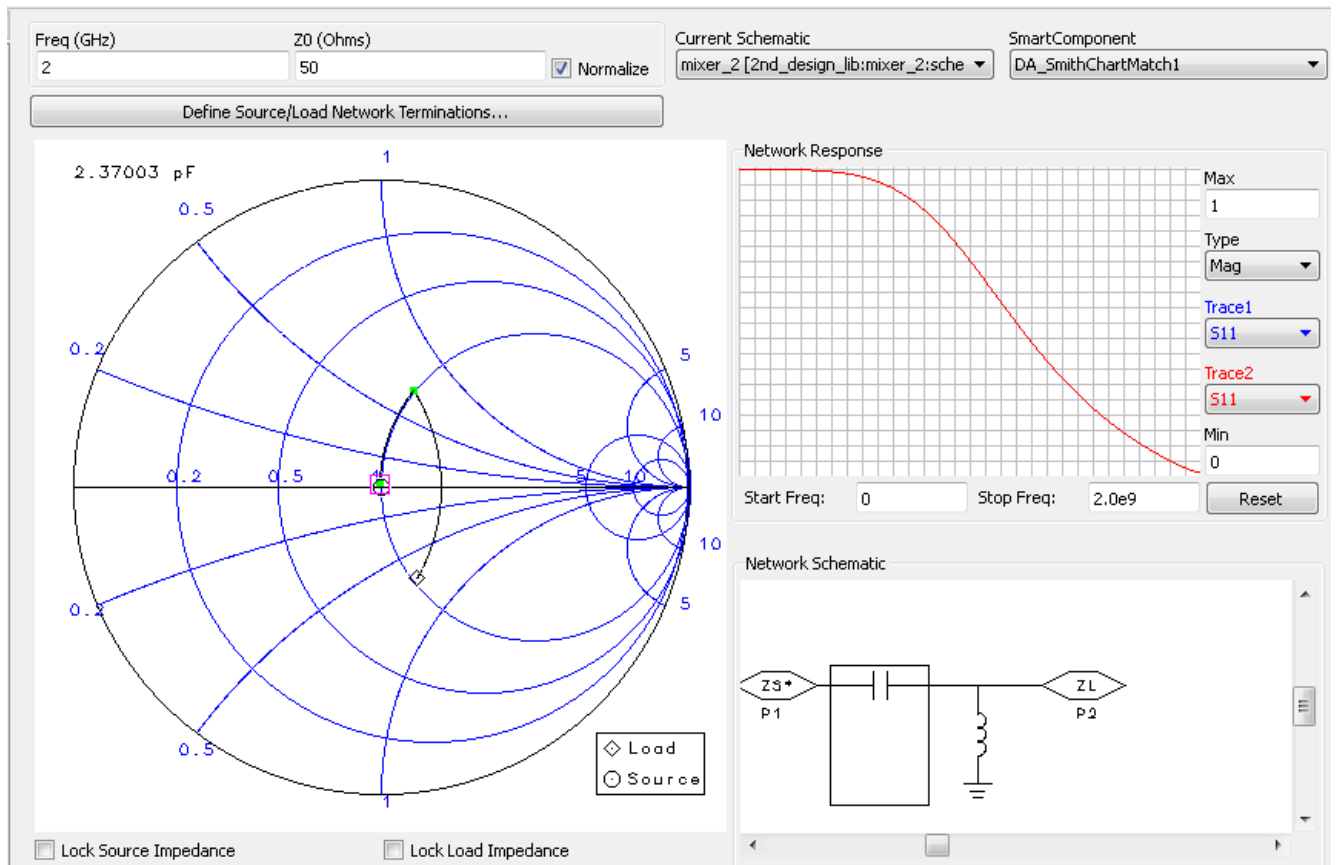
Freq (GHz)
2
Z0 (Ohms)
50
Normalize
Current Schematic
mixer_2 [2nd_design_lib:mixer_2:sche
SmartComponent
DA_SmithChartMatch1
Define Source/Load Network Terminations...

2.37003 pF
1
0.5
0.2
5
10
0.2
0.5
1
5
10
10
0.2
5
0.5
1
Load
Source

Network Response
Max
1
Type
Mag
Trace1
S11
Trace2
S11
Min
0
Start Freq:
0
Stop Freq:
2.0e9
Reset

Network Schematic
ZS*
P1
ZL
P2

Lock Source Impedance
Lock Load Impedance